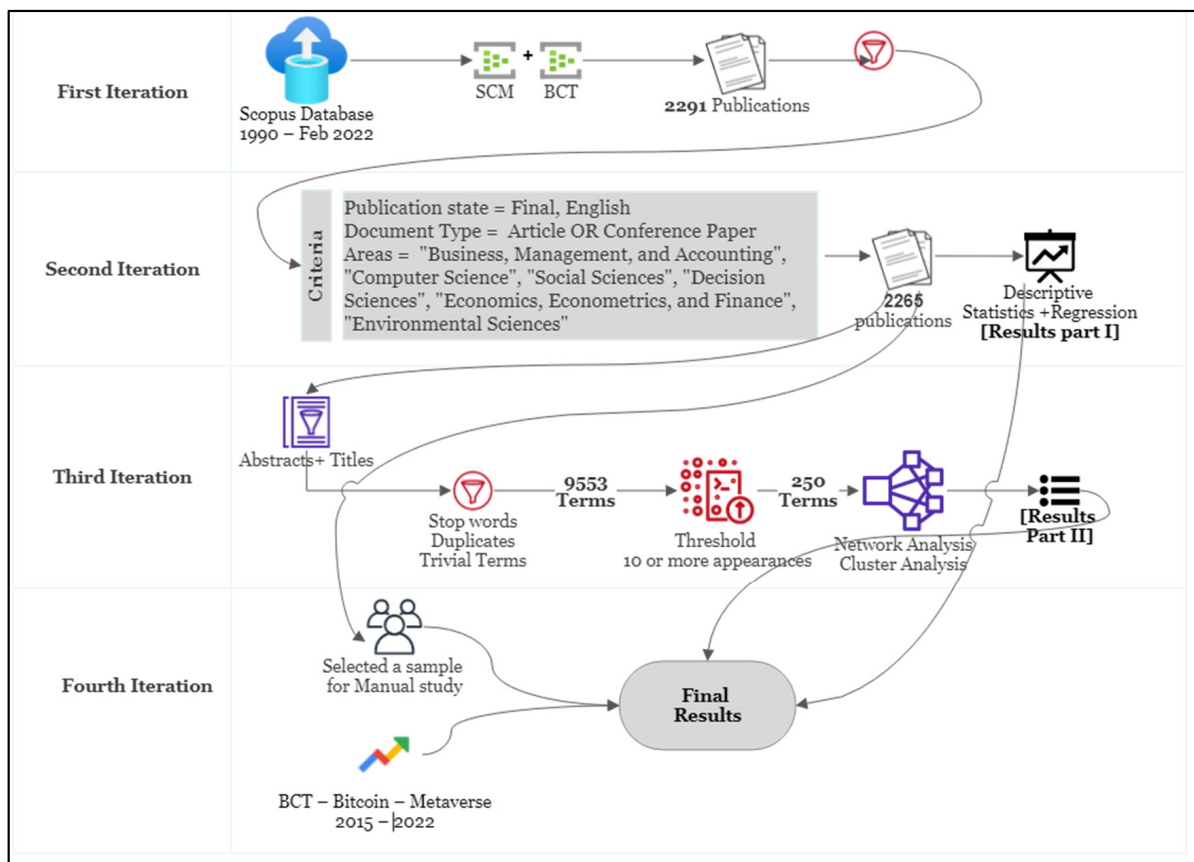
First Iteration

Scopus Database
1990 – Feb 2022

SCM + BCT

2291 Publications

Second Iteration

Criteria

Publication state = Final, English
Document Type = Article OR Conference Paper
Areas = "Business, Management, and Accounting", "Computer Science", "Social Sciences", "Decision Sciences", "Economics, Econometrics, and Finance", "Environmental Sciences"

2265 publications

Descriptive Statistics +Regression
[Results part I]

Third Iteration

Abstracts+ Titles

Stop words
Duplicates
Trivial Terms

9553 Terms

Threshold
10 or more appearances

250 Terms

Network Analysis
Cluster Analysis

[Results Part II]

Fourth Iteration

Selected a sample for Manual study

Final Results

BCT – Bitcoin – Metaverse
2015 – 2022